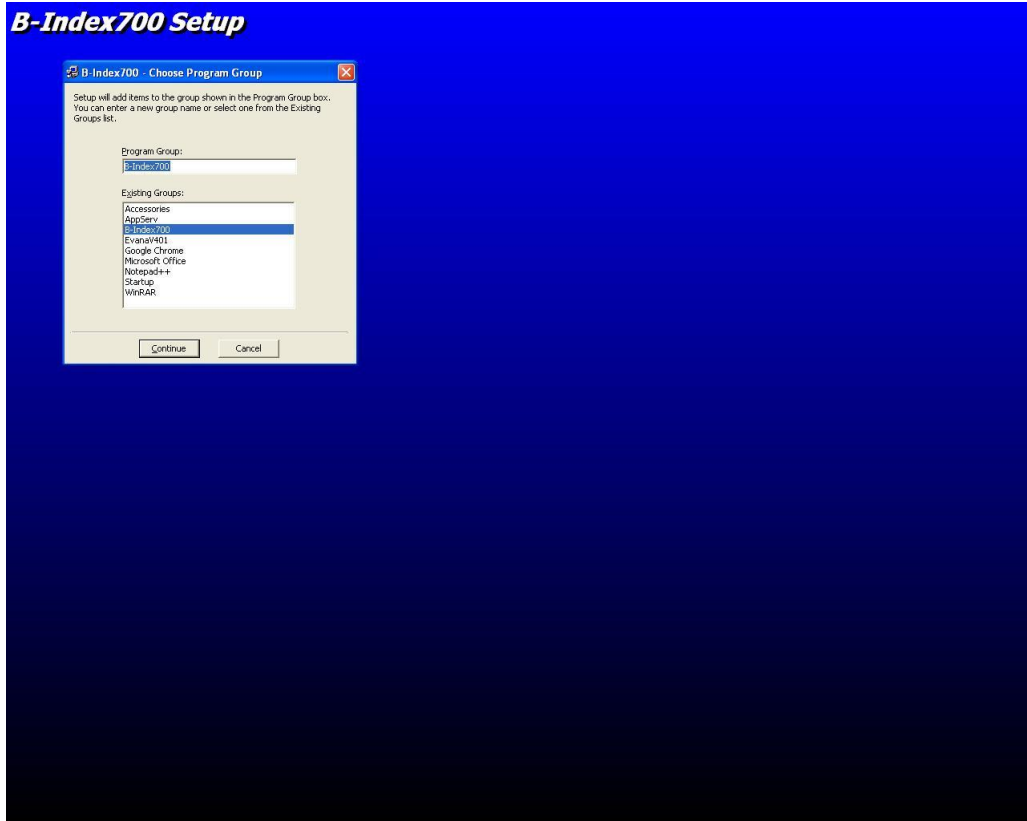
B-Index700 Setup

B-Index700 - Choose Program Group

Setup will add items to the group shown in the Program Group box. You can enter a new group name or select one from the Existing Groups list.

Program Group:

B-Index700

Existing Groups:

Accessories
AppServ
B-Index700
EvanaV401
Google Chrome
Microsoft Office
Notepad++
Startup
WinRAR

Continue

Cancel